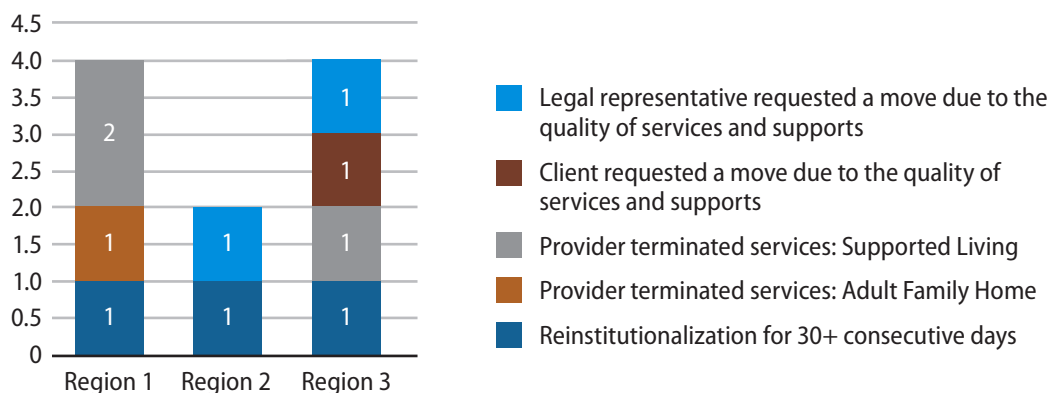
4.5
4.0
3.5
3.0
2.5
2.0
1.5
1.0
0.5
0

2
1
1

1
1

1
1
1
1

Region 1 Region 2 Region 3

Legal representative requested a move due to the quality of services and supports

Client requested a move due to the quality of services and supports

Provider terminated services: Supported Living

Provider terminated services: Adult Family Home

Reinstitutionalization for 30+ consecutive days